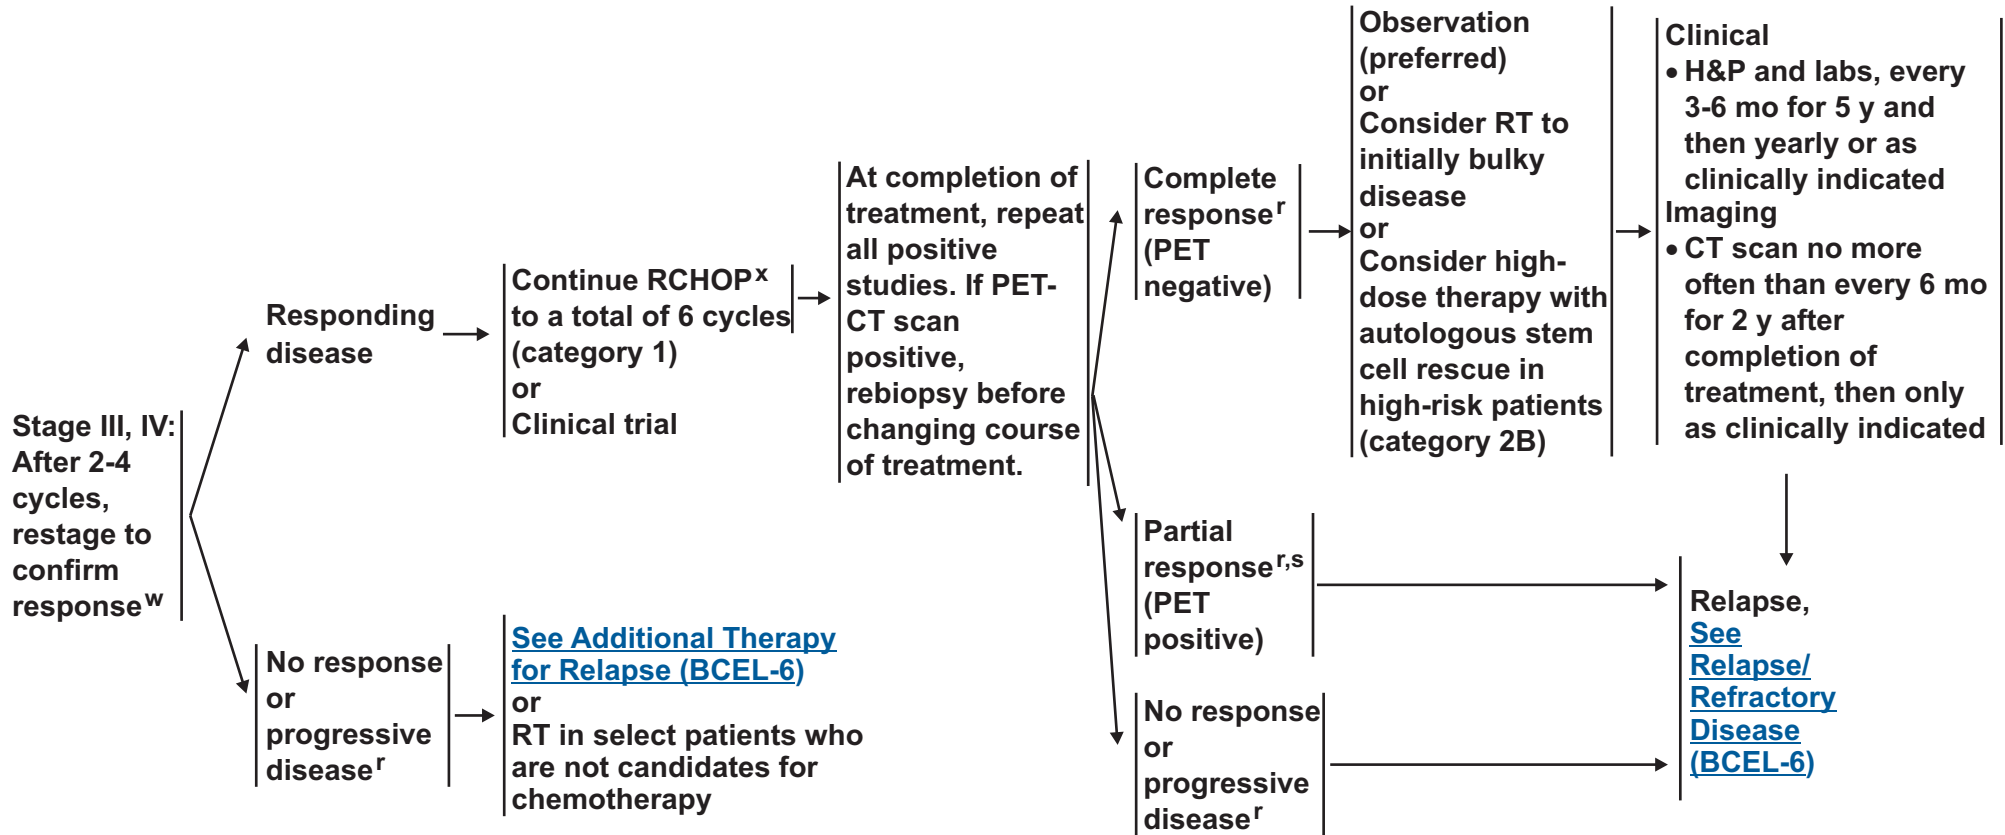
Stage III, IV: After 2-4 cycles, restage to confirm response$^{w}$

Responding disease

Continue RCHOP$^{x}$ to a total of 6 cycles (category 1)
or
Clinical trial

At completion of treatment, repeat all positive studies. If PET-CT scan positive, rebiopsy before changing course of treatment.

Complete response$^{r}$ (PET negative)

Observation (preferred)
or
Consider RT to initially bulky disease
or
Consider high-dose therapy with autologous stem cell rescue in high-risk patients (category 2B)

Clinical
• H&P and labs, every 3-6 mo for 5 y and then yearly or as clinically indicated
Imaging
• CT scan no more often than every 6 mo for 2 y after completion of treatment, then only as clinically indicated

Partial response$^{r,s}$ (PET positive)

No response or progressive disease$^{r}$

Relapse, See Relapse/ Refractory Disease (BCEL-6)

No response or progressive disease$^{r}$

See Additional Therapy for Relapse (BCEL-6)
or
RT in select patients who are not candidates for chemotherapy